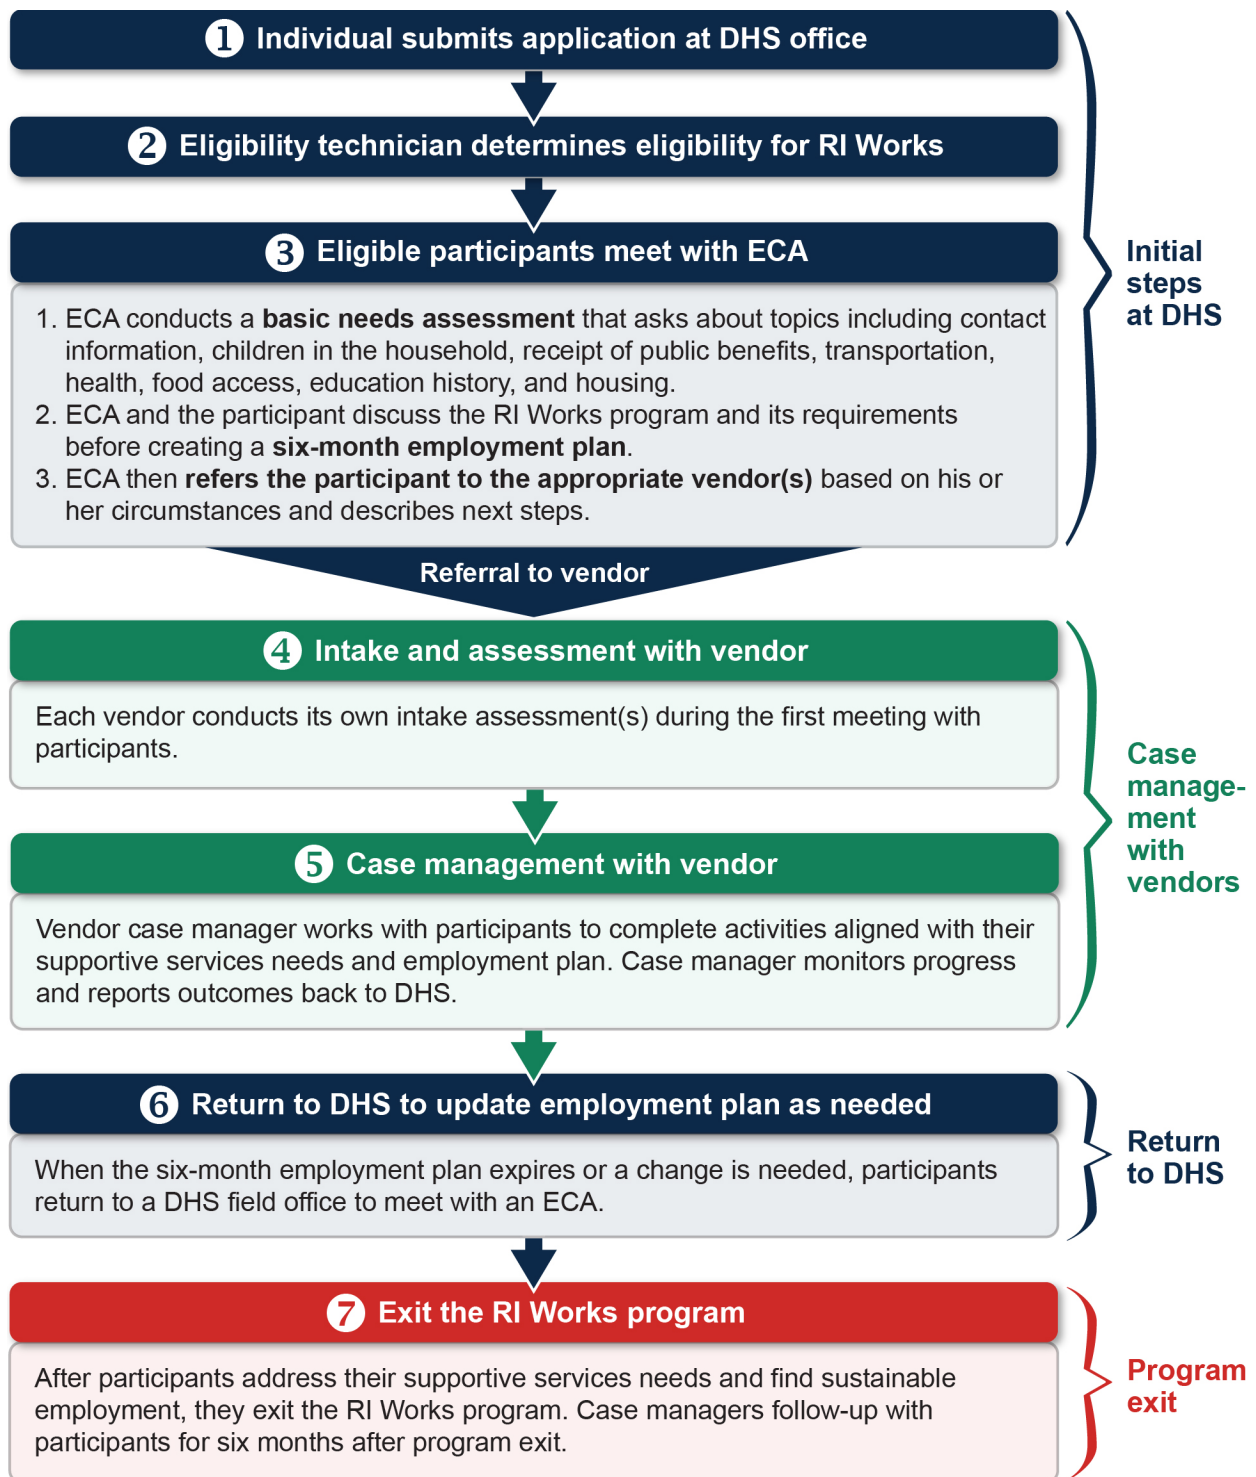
1 Individual submits application at DHS office

2 Eligibility technician determines eligibility for RI Works

3 Eligible participants meet with ECA

1. ECA conducts a **basic needs assessment** that asks about topics including contact information, children in the household, receipt of public benefits, transportation, health, food access, education history, and housing.
2. ECA and the participant discuss the RI Works program and its requirements before creating a **six-month employment plan**.
3. ECA then **refers the participant to the appropriate vendor(s)** based on his or her circumstances and describes next steps.

Initial steps at DHS

Referral to vendor

4 Intake and assessment with vendor

Each vendor conducts its own intake assessment(s) during the first meeting with participants.

5 Case management with vendor

Vendor case manager works with participants to complete activities aligned with their supportive services needs and employment plan. Case manager monitors progress and reports outcomes back to DHS.

Case management with vendors

6 Return to DHS to update employment plan as needed

When the six-month employment plan expires or a change is needed, participants return to a DHS field office to meet with an ECA.

Return to DHS

7 Exit the RI Works program

After participants address their supportive services needs and find sustainable employment, they exit the RI Works program. Case managers follow-up with participants for six months after program exit.

Program exit